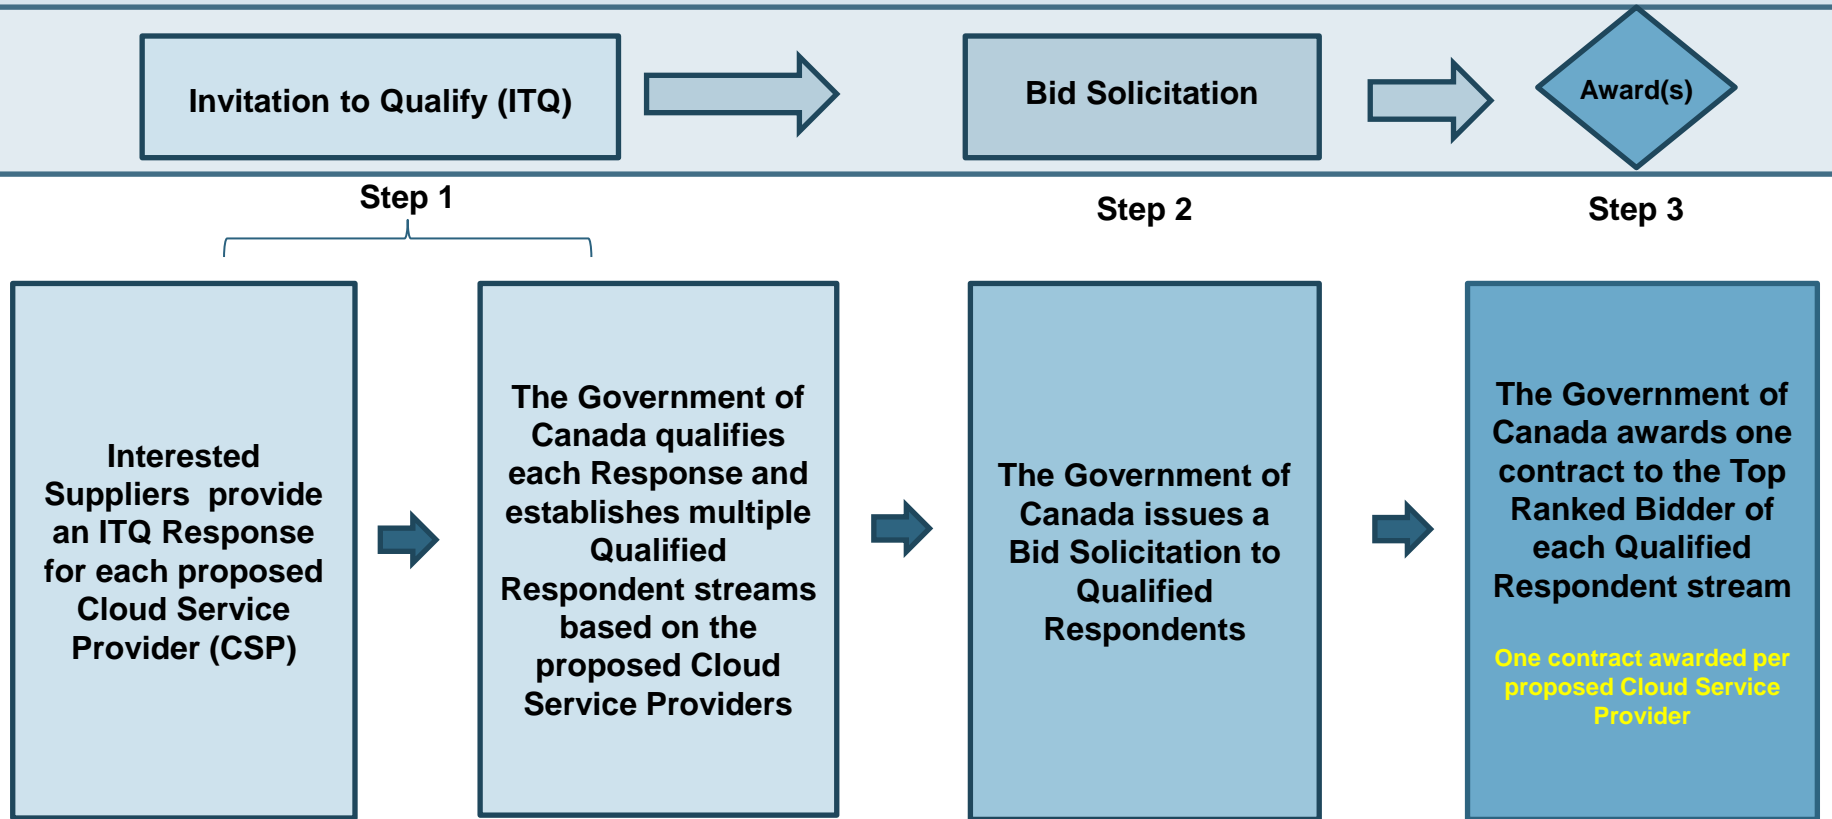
Invitation to Qualify (ITQ)

Bid Solicitation

Award(s)

Step 1

Step 2

Step 3

Interested Suppliers provide an ITQ Response for each proposed Cloud Service Provider (CSP)

The Government of Canada qualifies each Response and establishes multiple Qualified Respondent streams based on the proposed Cloud Service Providers

The Government of Canada issues a Bid Solicitation to Qualified Respondents

The Government of Canada awards one contract to the Top Ranked Bidder of each Qualified Respondent stream

One contract awarded per proposed Cloud Service Provider